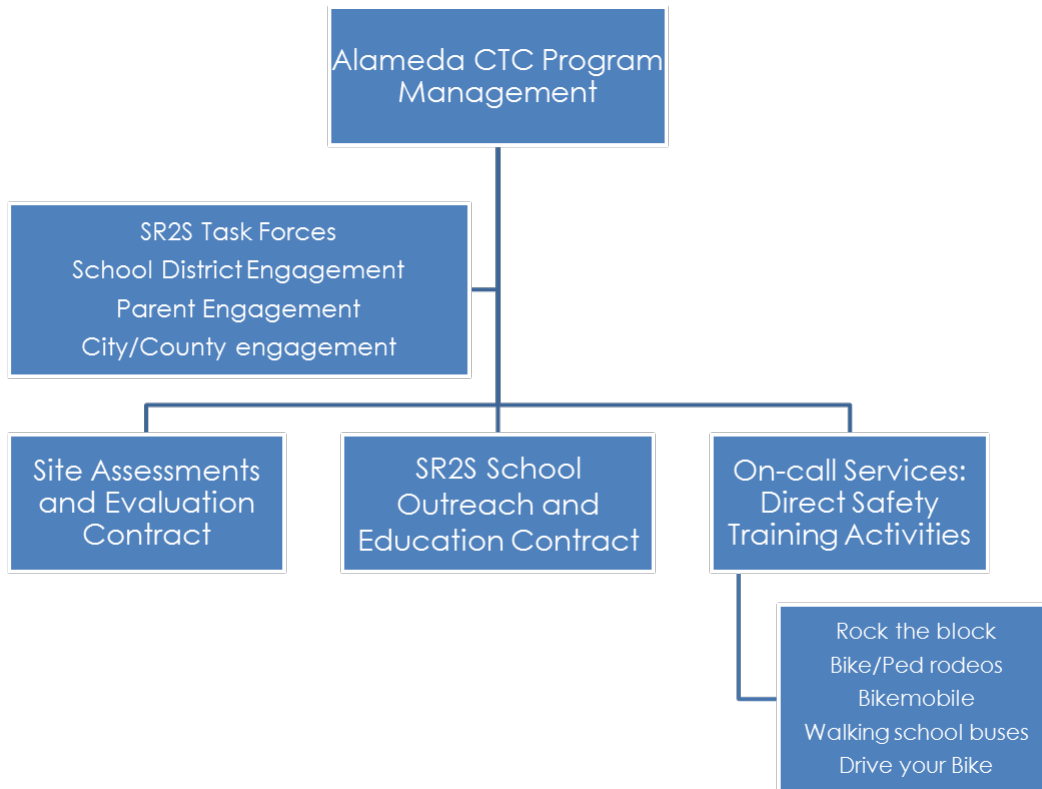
Alameda CTC Program Management

SR2S Task Forces
School District Engagement
Parent Engagement
City/County engagement

Site Assessments and Evaluation Contract

SR2S School Outreach and Education Contract

On-call Services: Direct Safety Training Activities

Rock the block
Bike/Ped rodeos
Bikemobile
Walking school buses
Drive your Bike